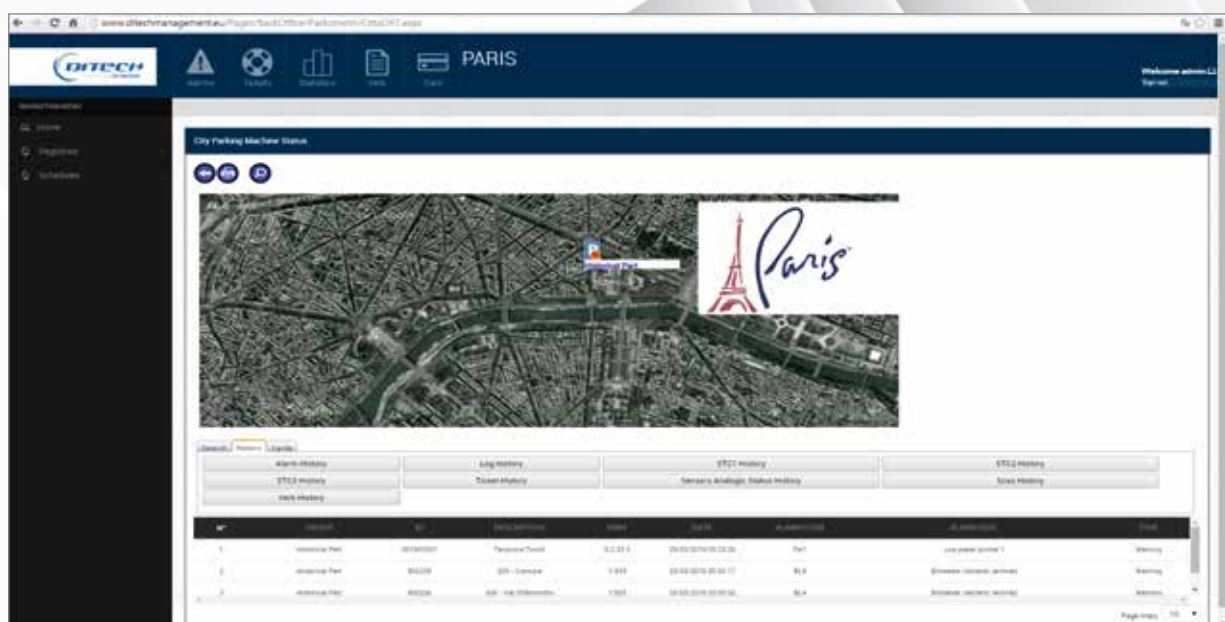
www.ditechmanagement.eu/Pages/BackOffice/Parkometri/CittaDIT.aspx

DITECH

Alarms Tickets Statistics Vehi Cars

PARIS

Welcome admin

MONITORING

Home

Registries

Schedules

City Parking Machine Status

Paris

Search History Cards

| Alarm History | Log History | STC1 History | STC2 History |
|---|---|---|---|
| STC3 History | Ticket History | Sensors Analogic Status History | Sizes History |
| Vehi History | | | |

| Nº | DEVICE | ID | DESCRIPTION | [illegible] | DATE | ALARM CODE | ALARM DESC | TYPE |
|---|---|---|---|---|---|---|---|---|
| 1 | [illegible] | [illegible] | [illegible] | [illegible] | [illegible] | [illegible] | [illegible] | Warning |
| 2 | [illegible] | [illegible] | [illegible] | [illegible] | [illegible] | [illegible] | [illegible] | Warning |
| 3 | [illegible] | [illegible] | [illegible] | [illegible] | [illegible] | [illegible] | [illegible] | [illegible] |

Page rows: 10